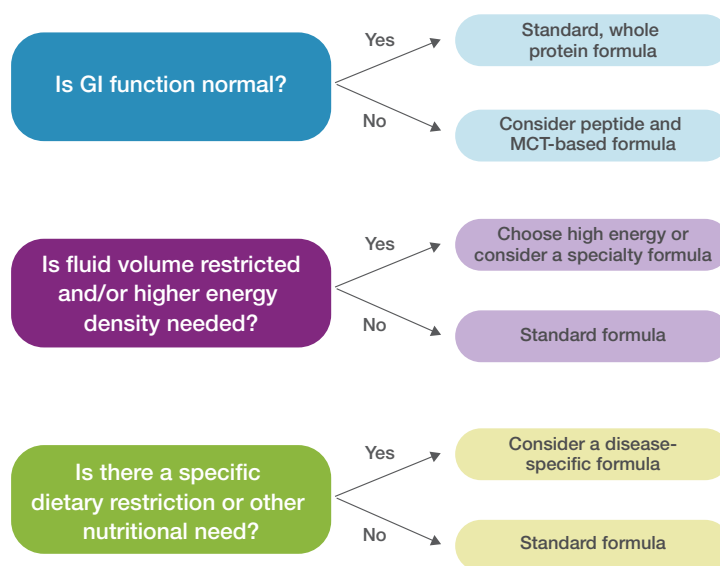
Is GI function normal?

Yes

Standard, whole protein formula

No

Consider peptide and MCT-based formula

Is fluid volume restricted and/or higher energy density needed?

Yes

Choose high energy or consider a specialty formula

No

Standard formula

Is there a specific dietary restriction or other nutritional need?

Yes

Consider a disease-specific formula

No

Standard formula